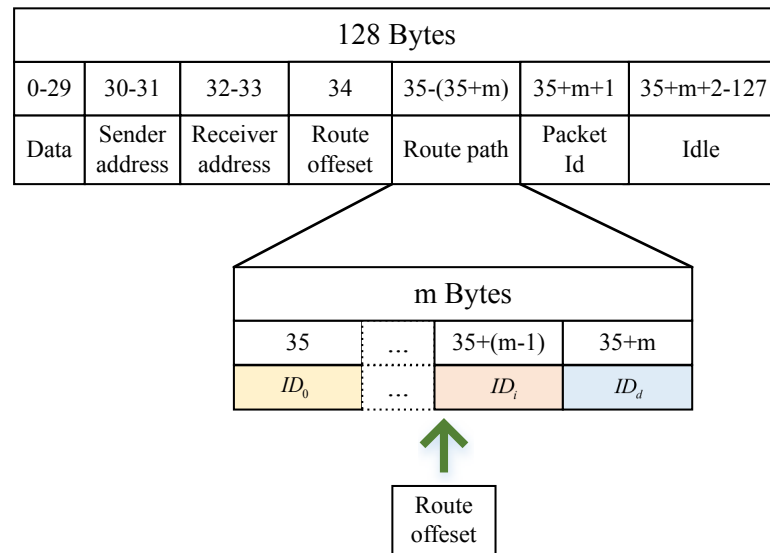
| 128 Bytes | | | | | | |
|---|---|---|---|---|---|---|
| 0-29 | 30-31 | 32-33 | 34 | 35-(35+m) | 35+m+1 | 35+m+2-127 |
| Data | Sender address | Receiver address | Route offeset | Route path | Packet Id | Idle |

| m Bytes | | | |
|---|---|---|---|
| 35 | ... | 35+(m-1) | 35+m |
| $ID_0$ | ... | $ID_i$ | $ID_d$ |

Route offeset